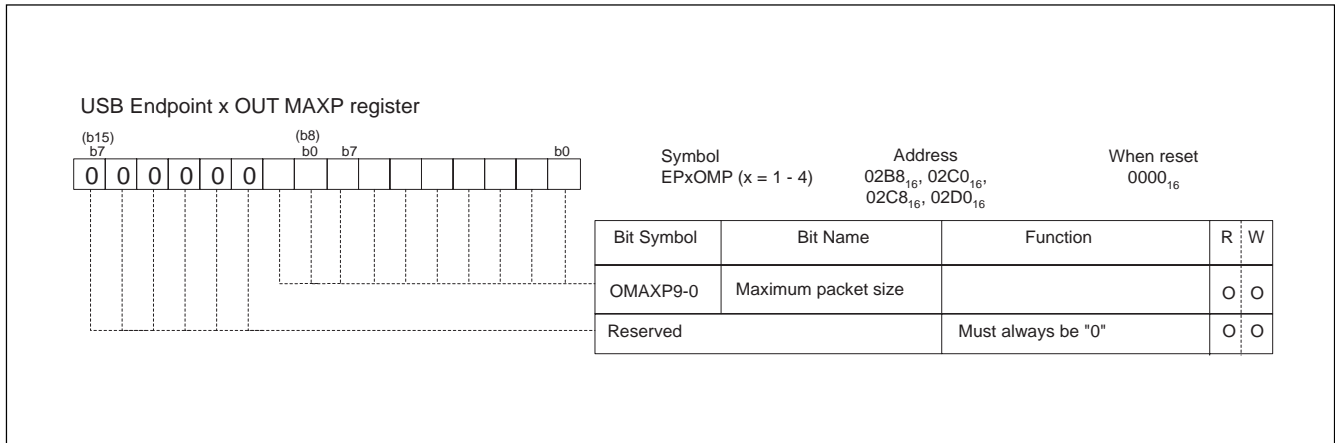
USB Endpoint x OUT MAXP register

(b15) b7 (b8) b0 b7 b0

0 0 0 0 0 0

Symbol
EPxOMP (x = 1 - 4)

Address
$02B8_{16}$, $02C0_{16}$, $02C8_{16}$, $02D0_{16}$

When reset
$0000_{16}$

| Bit Symbol | Bit Name | Function | R | W |
|---|---|---|---|---|
| OMAXP9-0 | Maximum packet size | | O | O |
| Reserved | | Must always be "0" | O | O |